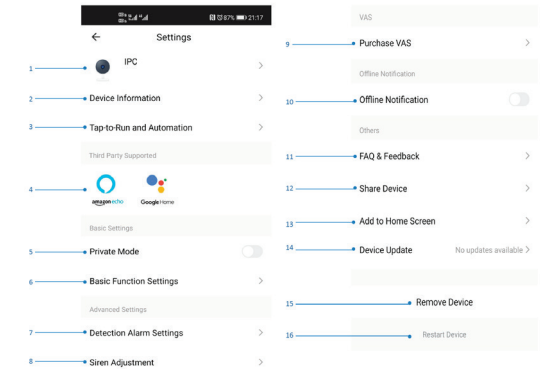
87% 21:17

Settings

1 IPC

2 Device Information

3 Tap-to-Run and Automation

Third Party Supported

4 amazon echo Google Home

Basic Settings

5 Private Mode

6 Basic Function Settings

Advanced Settings

7 Detection Alarm Settings

8 Siren Adjustment

VAS

9 Purchase VAS

Offline Notification

10 Offline Notification

Others

11 FAQ & Feedback

12 Share Device

13 Add to Home Screen

14 Device Update No updates available

15 Remove Device

16 Restart Device